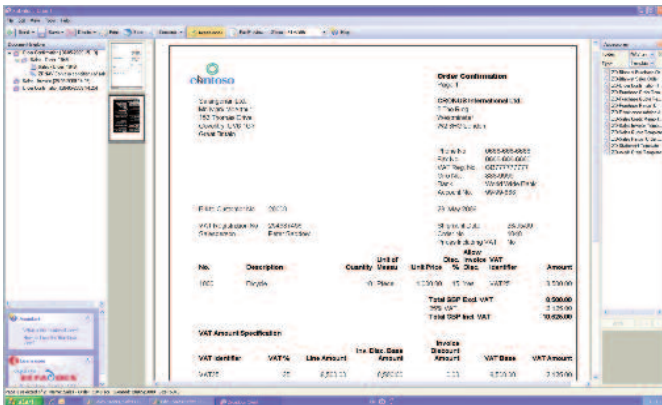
Order Confirmation
Page 1

CRONUS International Ltd.

No.	Description	Quantity	Unit of Measure	Unit Price	Disc. %	Allow Invoice Disc.	VAT Identifier	Amount

1000	Bicycle	10	Piece	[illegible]		Yes	VAT25	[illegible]

Total GBP Excl. VAT	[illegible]
25% VAT	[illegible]
Total GBP Incl. VAT	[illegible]

VAT Amount Specification

VAT Identifier	VAT %	Line Amount	Inv. Disc. Base Amount	Invoice Discount Amount	VAT Base	VAT Amount

VAT25	25	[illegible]	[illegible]	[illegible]	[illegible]	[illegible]